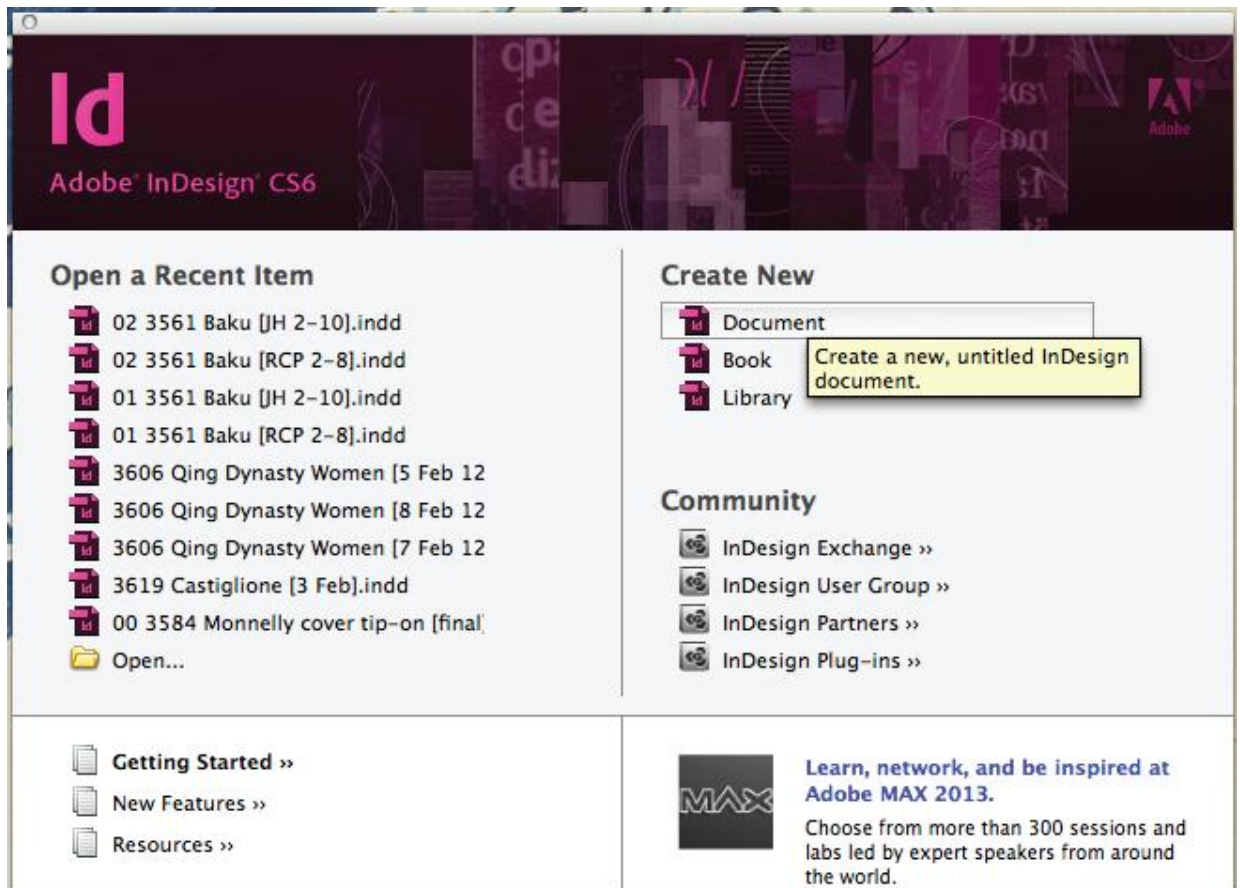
Id
Adobe InDesign CS6

Adobe

Open a Recent Item
02 3561 Baku [JH 2-10].indd
02 3561 Baku [RCP 2-8].indd
01 3561 Baku [JH 2-10].indd
01 3561 Baku [RCP 2-8].indd
3606 Qing Dynasty Women [5 Feb 12
3606 Qing Dynasty Women [8 Feb 12
3606 Qing Dynasty Women [7 Feb 12
3619 Castiglione [3 Feb].indd
00 3584 Monnelly cover tip-on [final]
Open...

Create New
Document
Book
Library
Create a new, untitled InDesign document.

Community
InDesign Exchange ››
InDesign User Group ››
InDesign Partners ››
InDesign Plug-ins ››

Getting Started ››
New Features ››
Resources ››

MAX
Learn, network, and be inspired at Adobe MAX 2013.
Choose from more than 300 sessions and labs led by expert speakers from around the world.